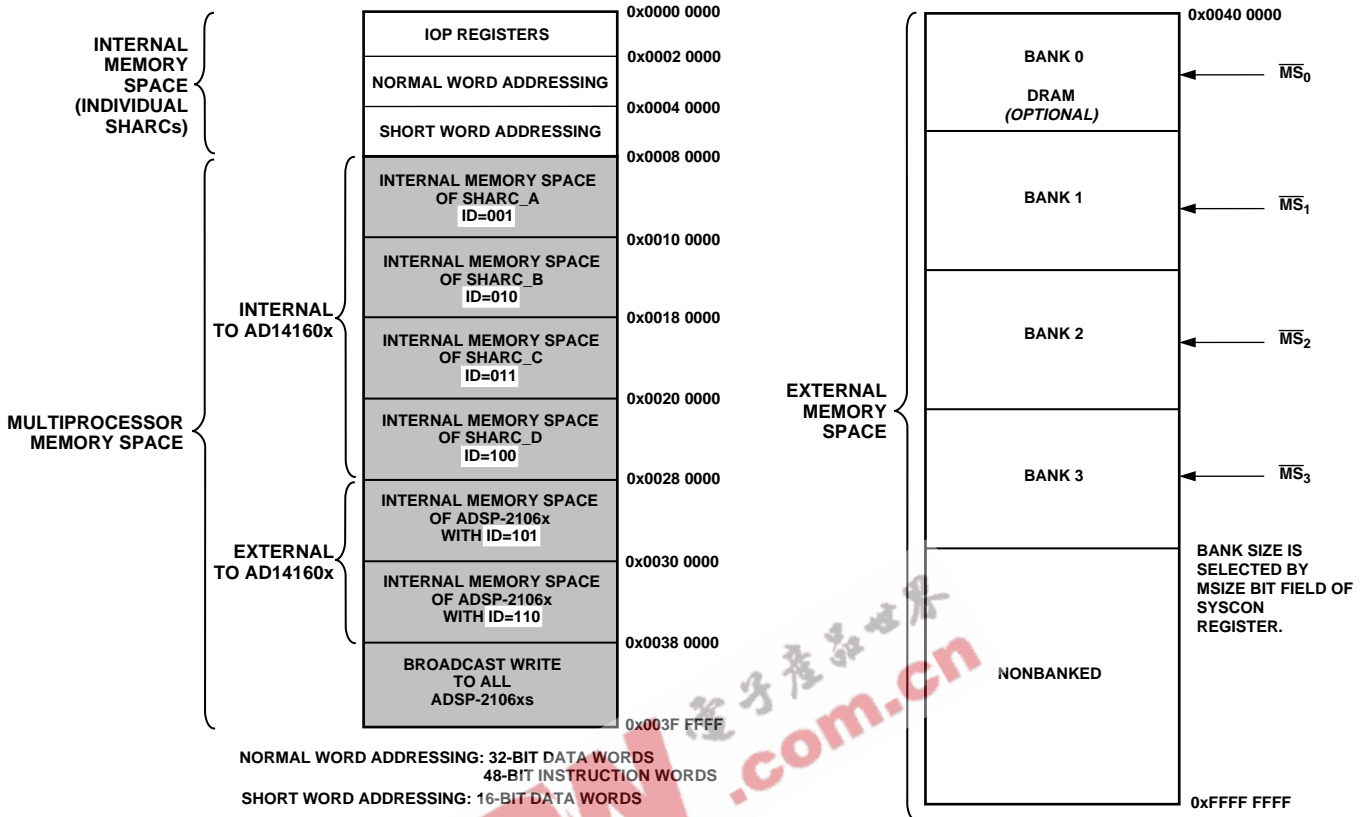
INTERNAL MEMORY SPACE (INDIVIDUAL SHARCs)

IOP REGISTERS

NORMAL WORD ADDRESSING

SHORT WORD ADDRESSING

0x0000 0000

0x0002 0000

0x0004 0000

0x0008 0000

MULTIPROCESSOR MEMORY SPACE

INTERNAL TO AD14160x

INTERNAL MEMORY SPACE OF SHARC_A ID=001

0x0010 0000

INTERNAL MEMORY SPACE OF SHARC_B ID=010

0x0018 0000

INTERNAL MEMORY SPACE OF SHARC_C ID=011

0x0020 0000

INTERNAL MEMORY SPACE OF SHARC_D ID=100

0x0028 0000

EXTERNAL TO AD14160x

INTERNAL MEMORY SPACE OF ADSP-2106x WITH ID=101

0x0030 0000

INTERNAL MEMORY SPACE OF ADSP-2106x WITH ID=110

0x0038 0000

BROADCAST WRITE TO ALL ADSP-2106xs

0x003F FFFF

NORMAL WORD ADDRESSING: 32-BIT DATA WORDS
48-BIT INSTRUCTION WORDS

SHORT WORD ADDRESSING: 16-BIT DATA WORDS

0x0040 0000

BANK 0

DRAM
(OPTIONAL)

$\overline{MS_0}$

BANK 1

$\overline{MS_1}$

EXTERNAL MEMORY SPACE

BANK 2

$\overline{MS_2}$

BANK 3

$\overline{MS_3}$

BANK SIZE IS SELECTED BY MSIZE BIT FIELD OF SYSCON REGISTER.

NONBANKED

0xFFFF FFFF

.com.cn